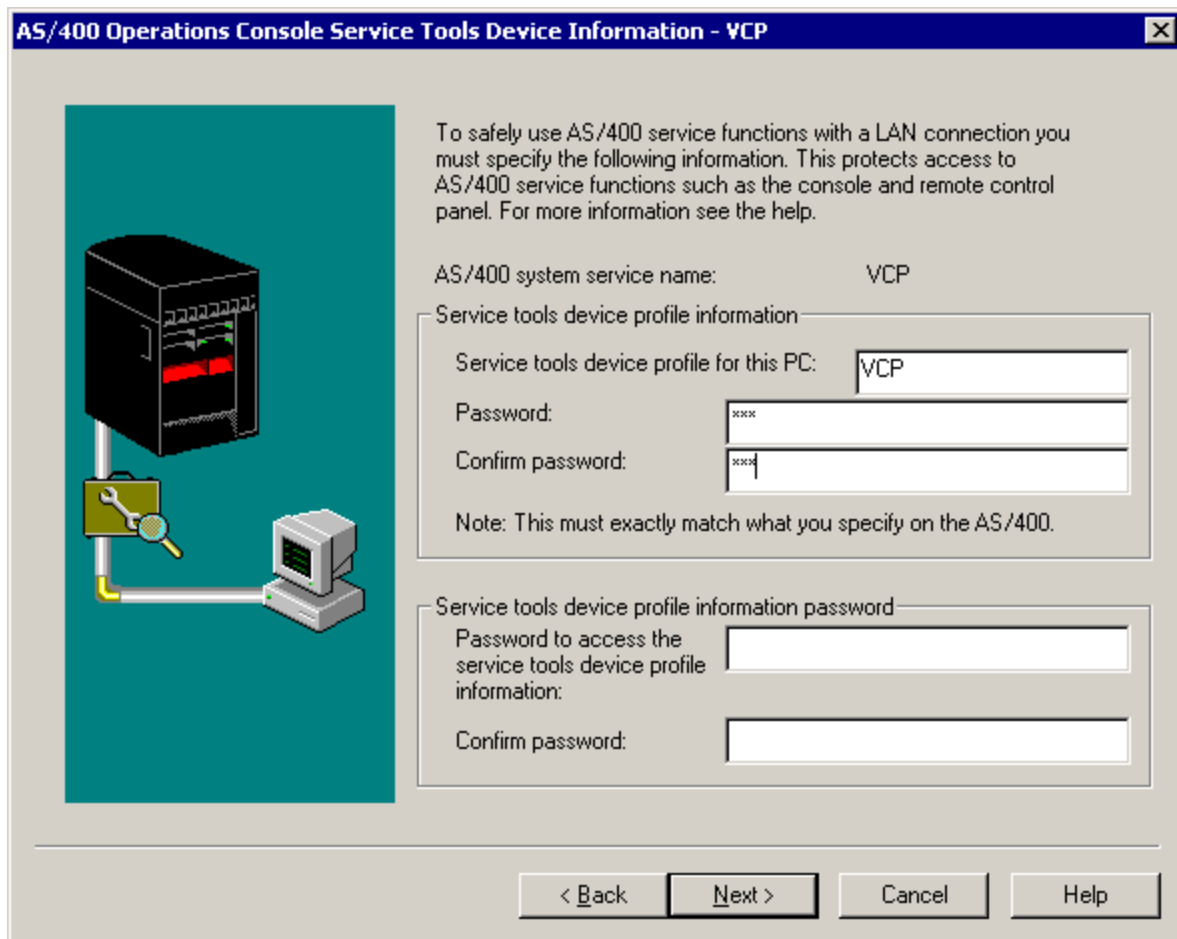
AS/400 Operations Console Service Tools Device Information - VCP

To safely use AS/400 service functions with a LAN connection you must specify the following information. This protects access to AS/400 service functions such as the console and remote control panel. For more information see the help.

AS/400 system service name: VCP

Service tools device profile information

Service tools device profile for this PC: VCP

Password: ***

Confirm password: ***

Note: This must exactly match what you specify on the AS/400.

Service tools device profile information password

Password to access the service tools device profile information:

Confirm password:

< Back

Next >

Cancel

Help